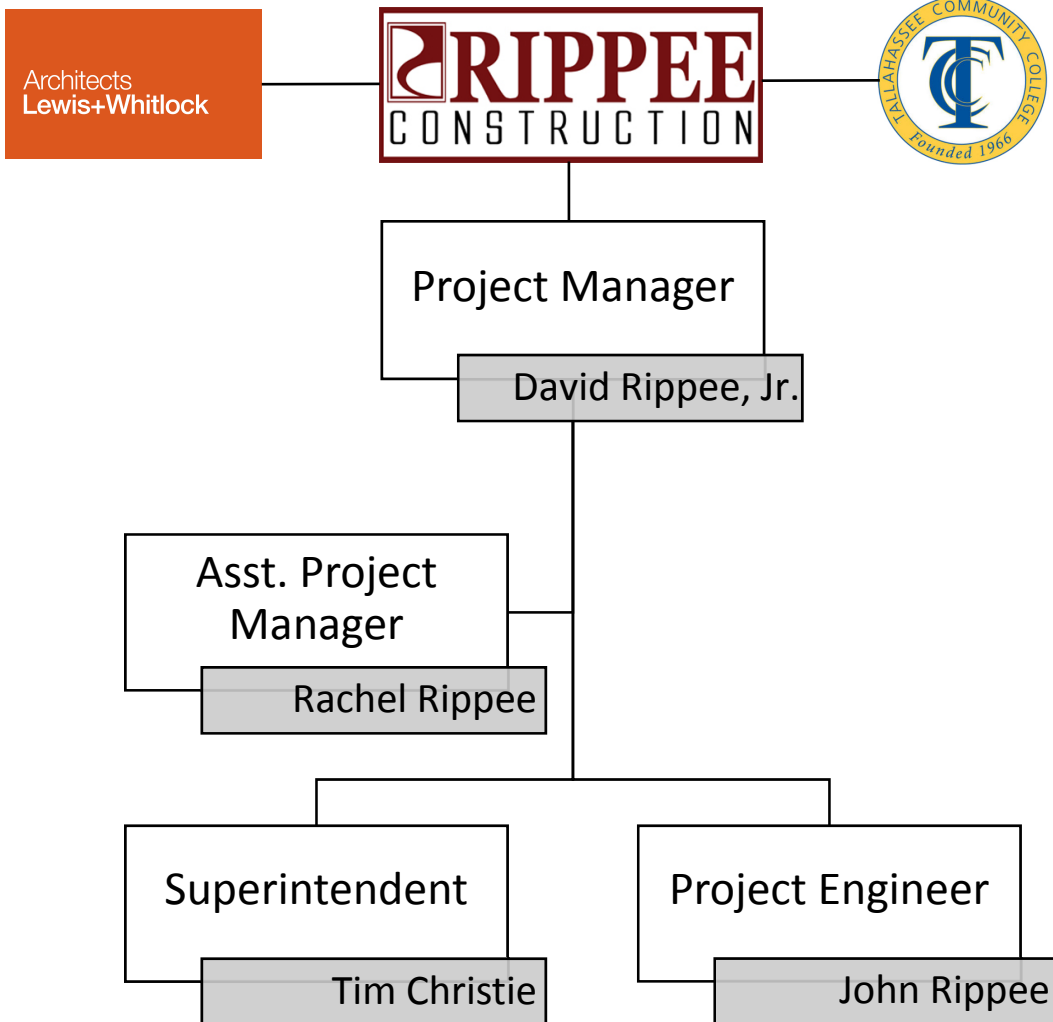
Architects
Lewis+Whitlock

RIPPEE
CONSTRUCTION

TALLAHASSEE COMMUNITY COLLEGE
TCC
Founded 1966

Project Manager
David Rippee, Jr.

Asst. Project Manager
Rachel Rippee

Superintendent
Tim Christie

Project Engineer
John Rippee